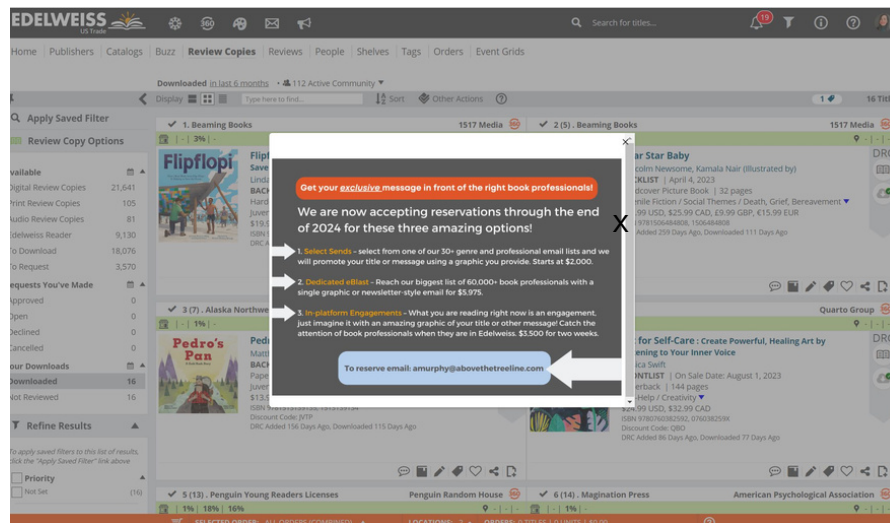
EDELWEISS US Trade

Search for titles...

19

Home | Publishers | Catalogs | Buzz | Review Copies | Reviews | People | Shelves | Tags | Orders | Event Grids

Downloaded in last 6 months • 112 Active Community

Display | Type here to find... | Sort | Other Actions

1 | 16 Ti

Apply Saved Filter

Review Copy Options

vailable
igital Review Copies 21,641
rint Review Copies 105
udio Review Copies 81
delweiss Reader 9,130
o Download 18,076
o Request 3,570

equests You've Made
pproved 0
pen 0
eclined 0
ancelled 0

our Downloads
ownloaded 16
ot Reviewed 16

Refine Results

To apply saved filters to this list of results, click the "Apply Saved Filter" link above

Priority
Not Set (16)

1. Beaming Books 1517 Media
| 3% |

Flipflopi

2 (5). Beaming Books 1517 Media

ar Star Baby
colm Newsome, Kamala Nair (Illustrated by)
CKLIST | April 4, 2023
dcover Picture Book | 32 pages
enile Fiction / Social Themes / Death, Grief, Bereavement
.99 USD, $25.99 CAD, £9.99 GBP, €15.99 EUR
N 9781506484808, 1506484808
C Added 259 Days Ago, Downloaded 111 Days Ago

3 (7). Alaska Northwe

Quarto Group

| 1% |

Pedro's Pan

Discount Code: NTP
DRC Added 156 Days Ago, Downloaded 115 Days Ago

for Self-Care : Create Powerful, Healing Art by
ening to Your Inner Voice
ca Swift
NTLIST | On Sale Date: August 1, 2023
erback | 144 pages
-Help / Creativity
.99 USD, $32.99 CAD
N 9780760382592, 0760382596
Discount Code: QBO
DRC Added 86 Days Ago, Downloaded 77 Days Ago

5 (13). Penguin Young Readers Licenses Penguin Random House

6 (14). Magination Press American Psychological Association

| 1% | 18% | 16% | | 1% |

Get your exclusive message in front of the right book professionals!

We are now accepting reservations through the end of 2024 for these three amazing options!

1. Select Sends - select from one of our 30+ genre and professional email lists and we will promote your title or message using a graphic you provide. Starts at $2,000.

2. Dedicated eBlast - Reach our biggest list of 60,000+ book professionals with a single graphic or newsletter-style email for $5,975.

3. In-platform Engagements - What you are reading right now is an engagement, just imagine it with an amazing graphic of your title or other message! Catch the attention of book professionals when they are in Edelweiss. $3,500 for two weeks.

To reserve email: amurphy@abovethetreeline.com

X